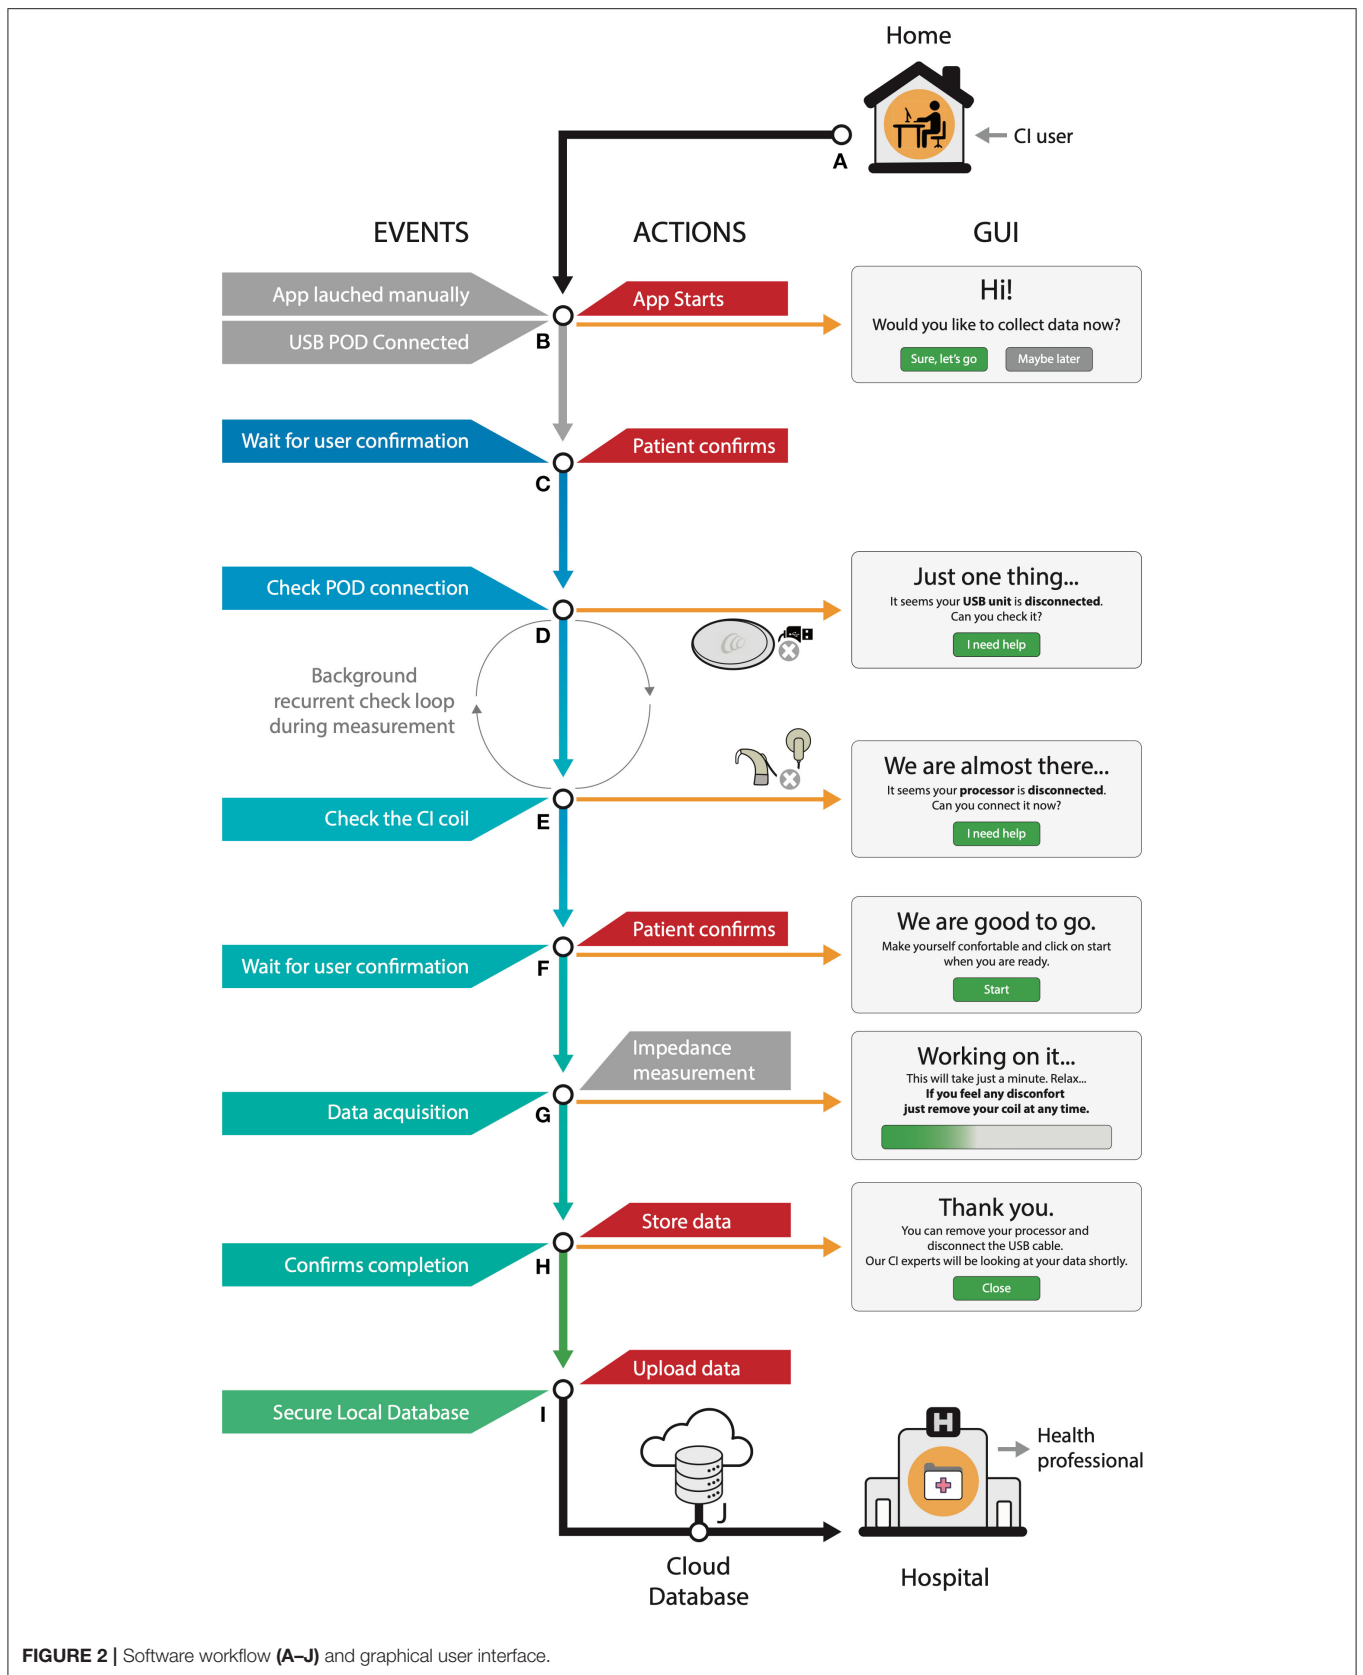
Home

CI user

A

EVENTS

ACTIONS

GUI

App lauched manually

USB POD Connected

App Starts

B

Hi!
Would you like to collect data now?
Sure, let's go
Maybe later

Wait for user confirmation

Patient confirms

C

Check POD connection

D

Just one thing...
It seems your USB unit is disconnected. Can you check it?
I need help

Background recurrent check loop during measurement

We are almost there...
It seems your processor is disconnected. Can you connect it now?
I need help

Check the CI coil

E

Patient confirms

We are good to go.
Make yourself confortable and click on start when you are ready.
Start

Wait for user confirmation

F

Impedance measurement

Working on it...
This will take just a minute. Relax...
If you feel any disconfort just remove your coil at any time.

Data acquisition

G

Store data

Thank you.
You can remove your processor and disconnect the USB cable.
Our CI experts will be looking at your data shortly.
Close

Confirms completion

H

Upload data

Secure Local Database

I

J

Health professional

Cloud Database

Hospital

FIGURE 2 | Software workflow (A–J) and graphical user interface.